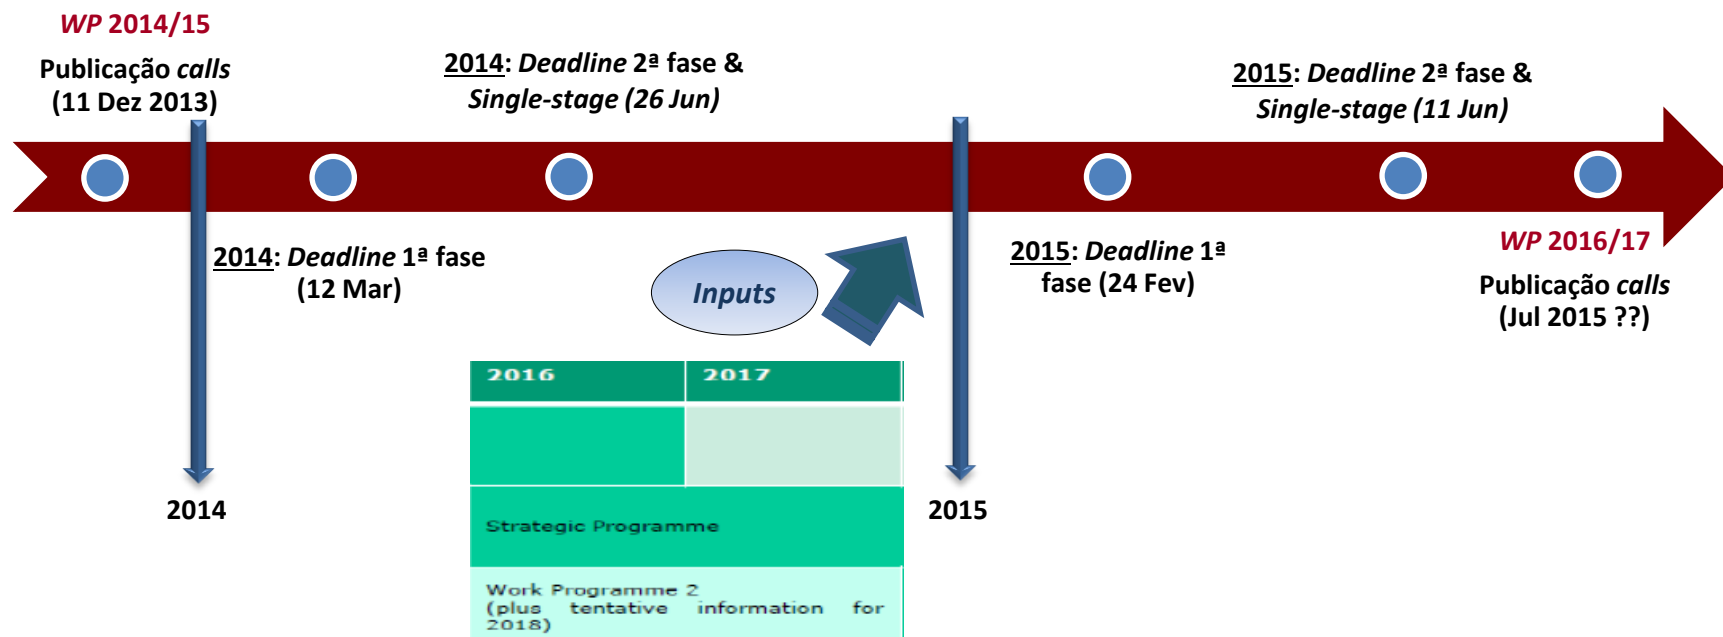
*WP* 2014/15

Publicação *calls* (11 Dez 2013)

2014: *Deadline* 2ª fase & *Single-stage (26 Jun)*

2015: *Deadline* 2ª fase & *Single-stage (11 Jun)*

2014: *Deadline* 1ª fase (12 Mar)

*Inputs*

2015: *Deadline* 1ª fase (24 Fev)

*WP* 2016/17

Publicação *calls* (Jul 2015 ??)

| 2016 | 2017 |
|---|---|
| | |

Strategic Programme

Work Programme 2 (plus tentative information for 2018)

2014

2015